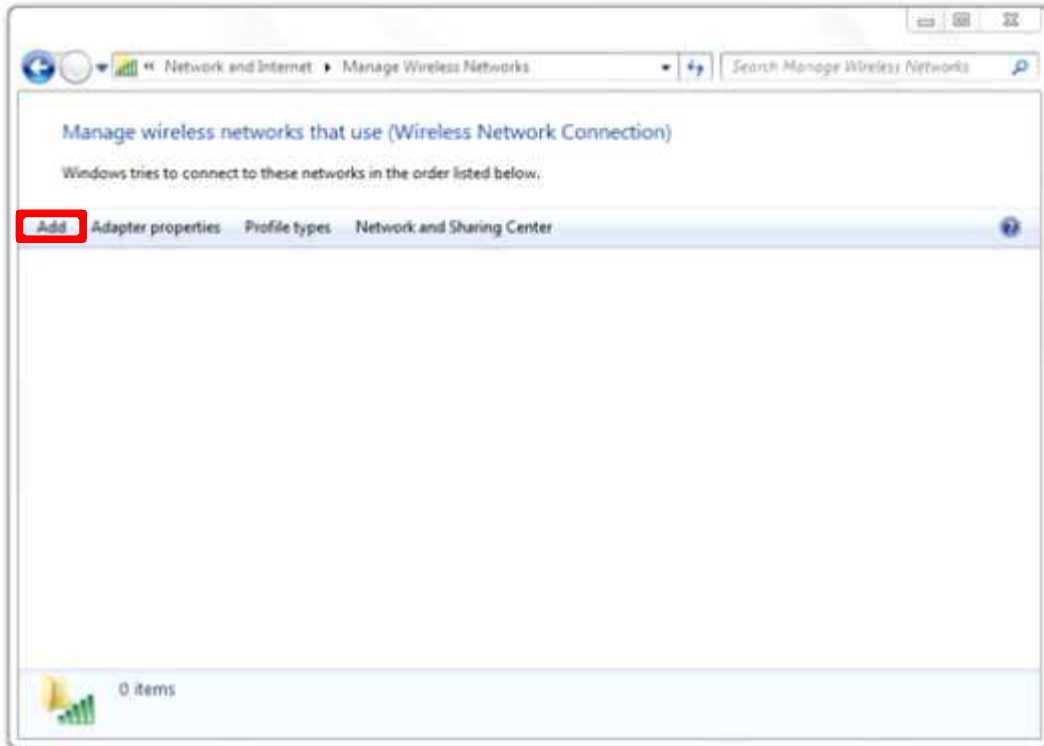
« Network and Internet ▸ Manage Wireless Networks

Search Manage Wireless Networks

Manage wireless networks that use (Wireless Network Connection)

Windows tries to connect to these networks in the order listed below.

Add Adapter properties Profile types Network and Sharing Center

0 items